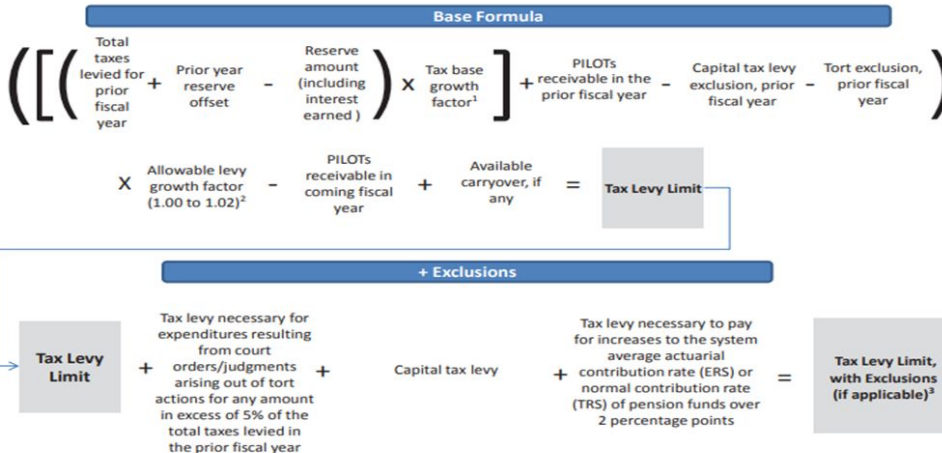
Base Formula

((( Total taxes levied for prior fiscal year + Prior year reserve offset - Reserve amount (including interest earned) ) X Tax base growth factor$^1$ ] + PILOTs receivable in the prior fiscal year - Capital tax levy exclusion, prior fiscal year - Tort exclusion, prior fiscal year )

X Allowable levy growth factor (1.00 to 1.02)$^2$ - PILOTs receivable in coming fiscal year + Available carryover, if any = Tax Levy Limit

+ Exclusions

Tax Levy Limit + Tax levy necessary for expenditures resulting from court orders/judgments arising out of tort actions for any amount in excess of 5% of the total taxes levied in the prior fiscal year + Capital tax levy + Tax levy necessary to pay for increases to the system average actuarial contribution rate (ERS) or normal contribution rate (TRS) of pension funds over 2 percentage points = Tax Levy Limit, with Exclusions (if applicable)$^3$